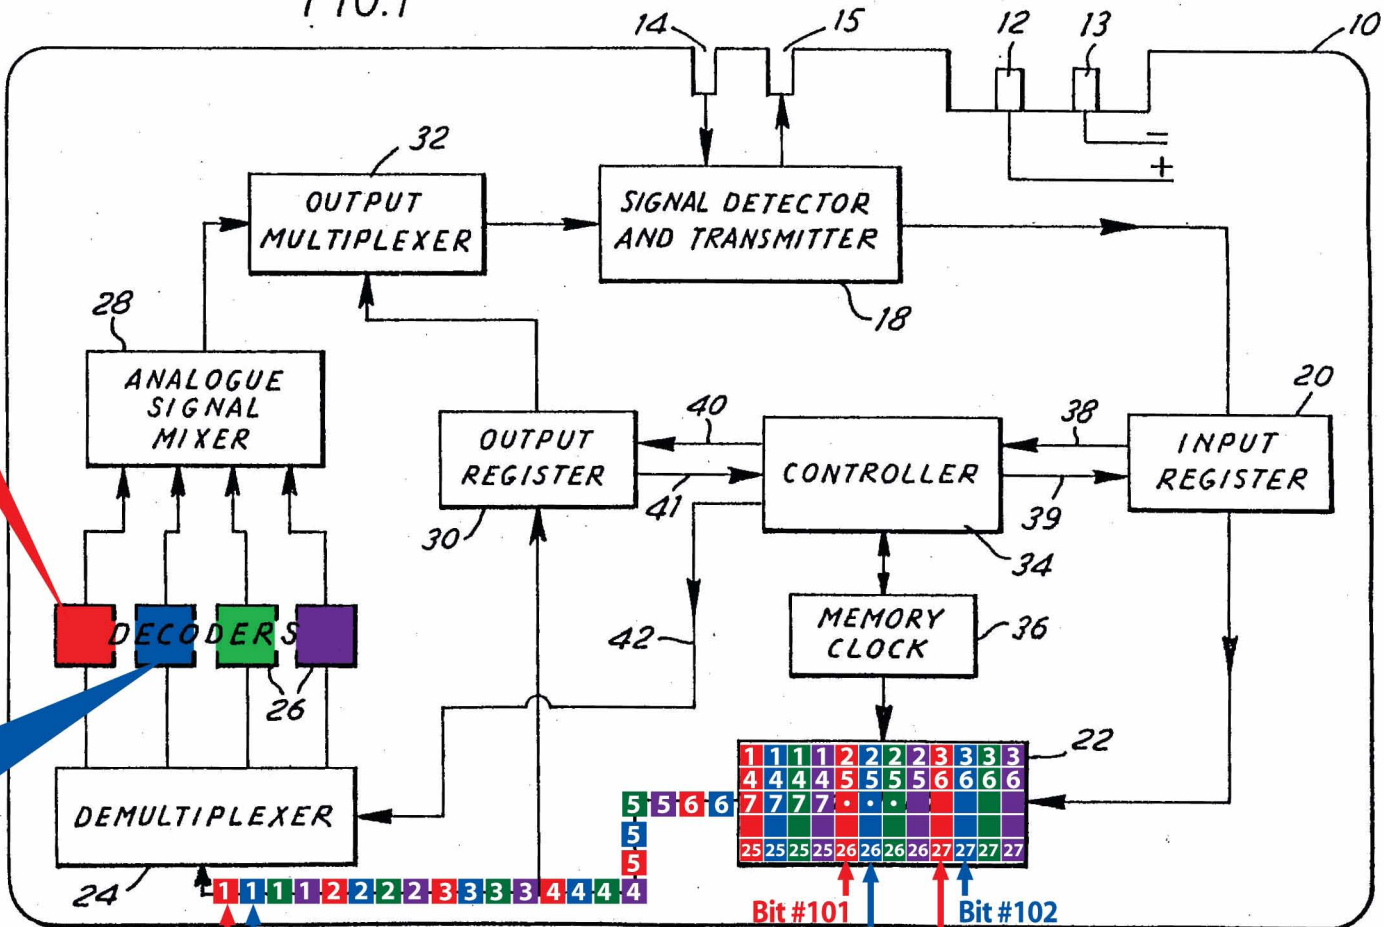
FIG.1

14 15 12 13 10

=
+

32

OUTPUT MULTIPLEXER

SIGNAL DETECTOR AND TRANSMITTER

18

28

ANALOGUE SIGNAL MIXER

OUTPUT REGISTER

40

CONTROLLER

38

20

INPUT REGISTER

41

39

30

34

DECODERS

42

MEMORY CLOCK

36

26

22

| 1 | 1 | 1 | 1 | 2 | 2 | 2 | 2 | 3 | 3 | 3 | 3 |
|---|---|---|---|---|---|---|---|---|---|---|---|
| 4 | 4 | 4 | 4 | 5 | 5 | 5 | 5 | 6 | 6 | 6 | 6 |
| 7 | 7 | 7 | 7 | • | • | • | | | | | |
| 25 | 25 | 25 | 25 | 26 | 26 | 26 | 26 | 27 | 27 | 27 | 27 |

5 5 6 6

5
5

DEMULTIPLEXER

24

1 1 1 1 2 2 2 2 3 3 3 3 4 4 4 4

Bit #101

Bit #102